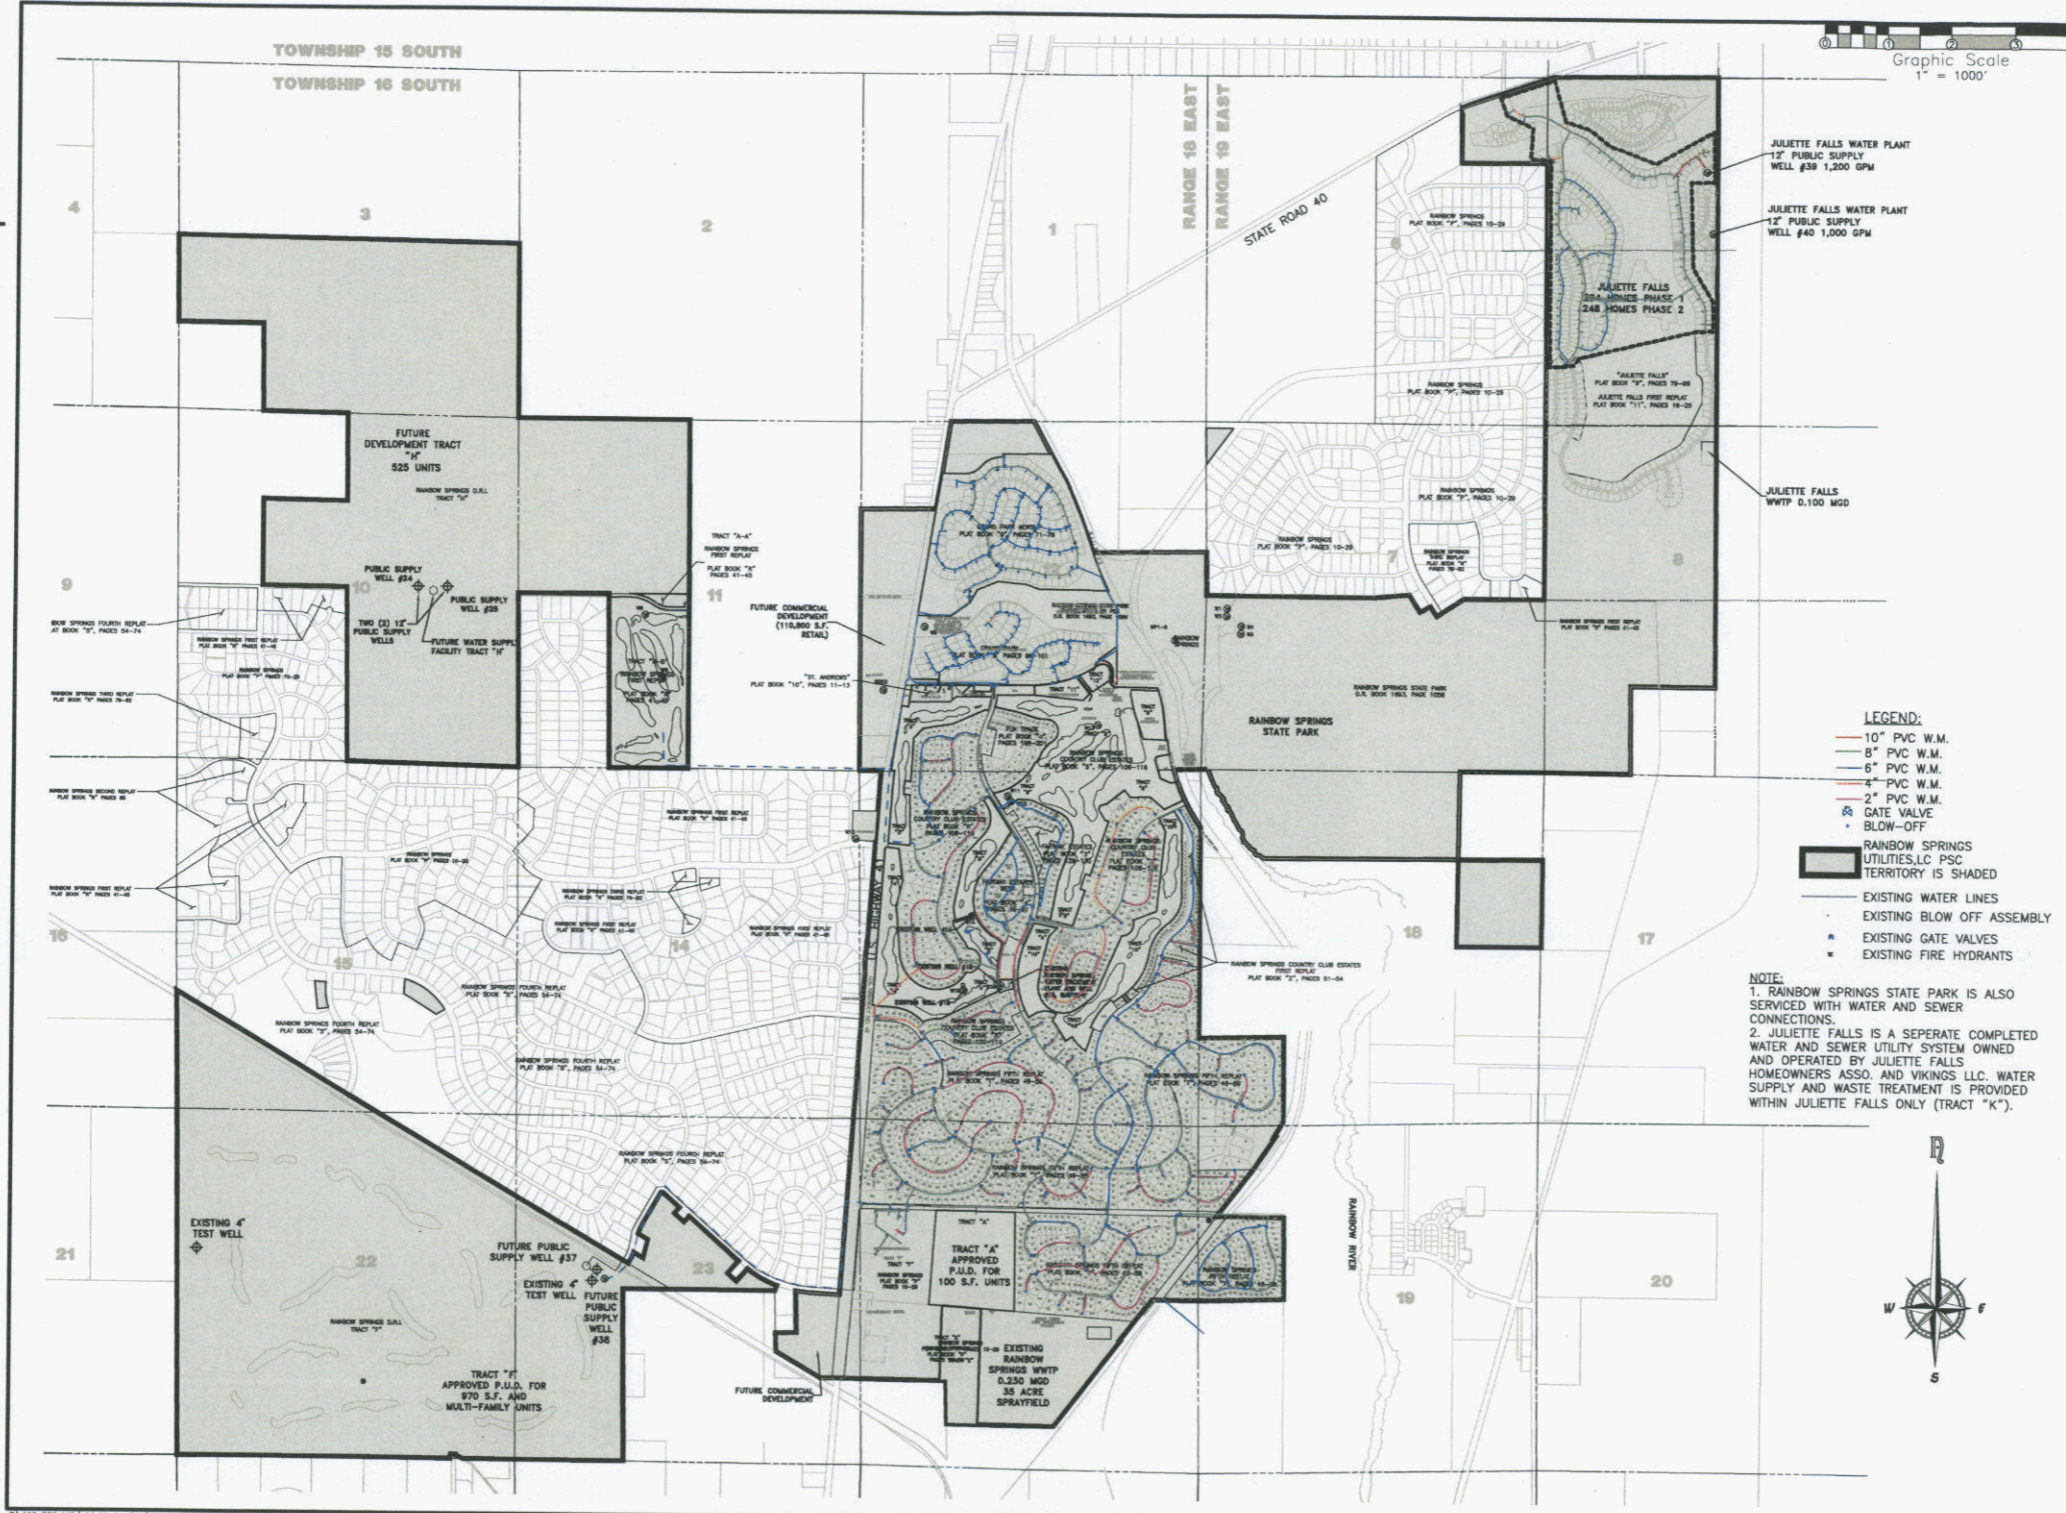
0 1 2 3
Graphic Scale
1" = 1000'

TOWNSHIP 15 SOUTH
TOWNSHIP 16 SOUTH

RANGE 18 EAST
RANGE 19 EAST

STATE ROAD 40

4
3
2
1
9
10
11
16
15
14
21
22
23
18
17
19
20
7
8

JULIETTE FALLS WATER PLANT
12" PUBLIC SUPPLY
WELL #39 1,200 GPM

JULIETTE FALLS WATER PLANT
12" PUBLIC SUPPLY
WELL #40 1,000 GPM

JULIETTE FALLS
254 HOMES PHASE 1
248 HOMES PHASE 2

JULIETTE FALLS
WWTP 0.100 MGD

FUTURE
DEVELOPMENT TRACT
"H"
525 UNITS

PUBLIC SUPPLY
WELL #34

PUBLIC SUPPLY
WELL #35

TWO (2) 12"
PUBLIC SUPPLY
WELLS

FUTURE WATER SUPPLY
FACILITY TRACT "H"

TRACT "A-A"
RAINBOW SPRINGS
FIRST REPLAT
PLAT BOOK "K"
PAGES 41-45

FUTURE COMMERCIAL
DEVELOPMENT
(110,800 S.F.
RETAIL)

"ST. ANDREWS"
PLAT BOOK "10", PAGES 11-13

RAINBOW SPRINGS
STATE PARK

RAINBOW SPRINGS COUNTRY CLUB ESTATES
FIRST REPLAT
PLAT BOOK "Z", PAGES 51-54

U.S. HIGHWAY 41

RAINBOW RIVER

EXISTING 4"
TEST WELL

FUTURE PUBLIC
SUPPLY WELL #37

EXISTING 4"
TEST WELL

FUTURE
PUBLIC
SUPPLY
WELL
#38

TRACT "F"
APPROVED P.U.D. FOR
970 S.F. AND
MULTI-FAMILY UNITS

FUTURE COMMERCIAL
DEVELOPMENT

TRACT "A"
APPROVED
P.U.D. FOR
100 S.F. UNITS

EXISTING
RAINBOW
SPRINGS WWTP
0.230 MGD
35 ACRE
SPRAYFIELD

LEGEND:
10" PVC W.M.
8" PVC W.M.
6" PVC W.M.
4" PVC W.M.
2" PVC W.M.
GATE VALVE
BLOW-OFF
RAINBOW SPRINGS UTILITIES,LC PSC TERRITORY IS SHADED
EXISTING WATER LINES
EXISTING BLOW OFF ASSEMBLY
EXISTING GATE VALVES
EXISTING FIRE HYDRANTS

NOTE:
1. RAINBOW SPRINGS STATE PARK IS ALSO SERVICED WITH WATER AND SEWER CONNECTIONS.
2. JULIETTE FALLS IS A SEPERATE COMPLETED WATER AND SEWER UTILITY SYSTEM OWNED AND OPERATED BY JULIETTE FALLS HOMEOWNERS ASSO. AND VIKINGS LLC. WATER SUPPLY AND WASTE TREATMENT IS PROVIDED WITHIN JULIETTE FALLS ONLY (TRACT "K").

N
W
E
S